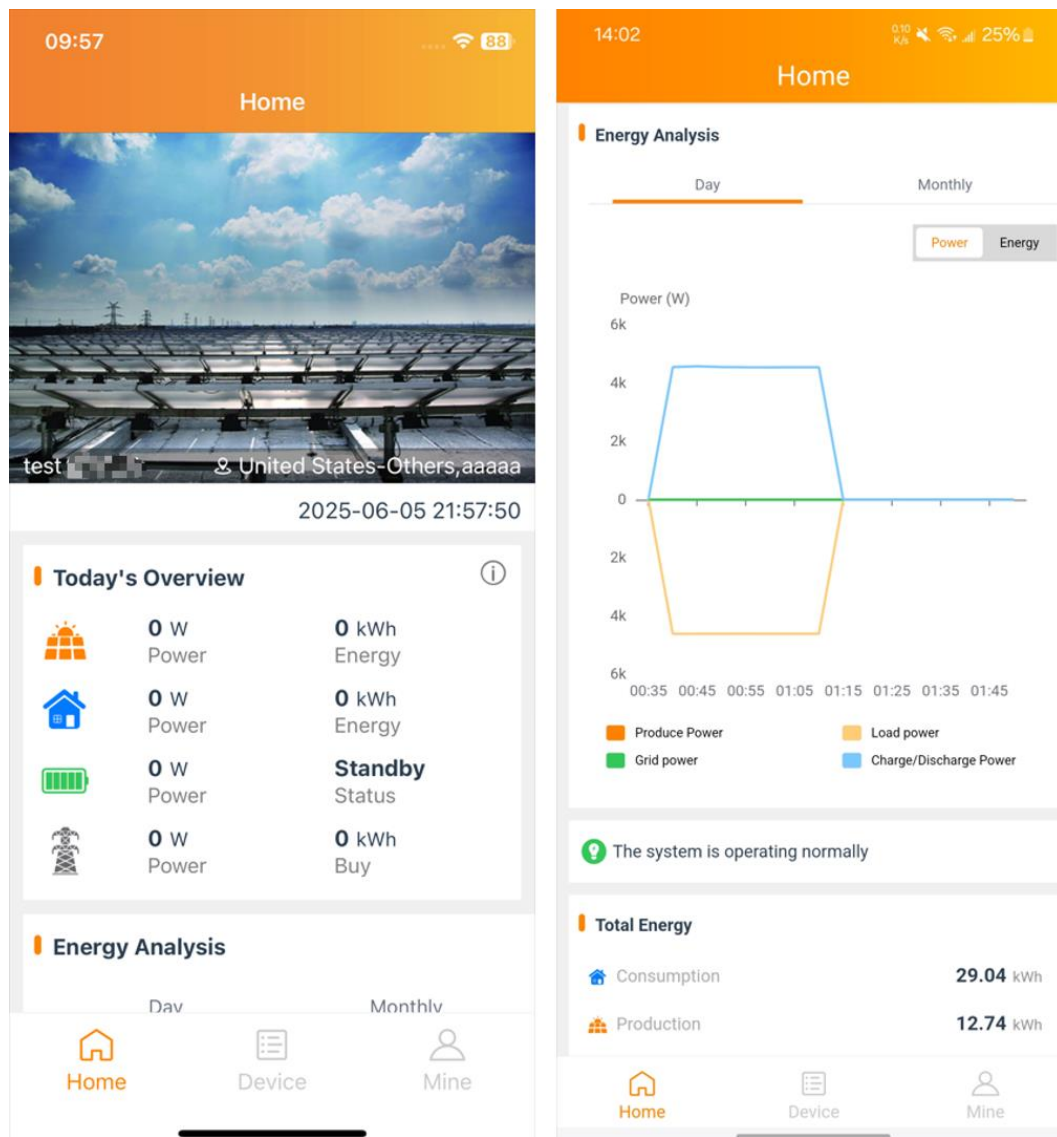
09:57

88

Home

test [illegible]

United States-Others,aaaaa

2025-06-05 21:57:50

Today's Overview

0 W
Power

0 kWh
Energy

0 W
Power

0 kWh
Energy

0 W
Power

Standby
Status

0 W
Power

0 kWh
Buy

Energy Analysis

Day

Monthly

Home

Device

Mine

14:02

0.10 K/s

25%

Home

Energy Analysis

Day

Monthly

Power

Energy

Power (W)

6k

4k

2k

0

2k

4k

6k

00:35 00:45 00:55 01:05 01:15 01:25 01:35 01:45

Produce Power

Load power

Grid power

Charge/Discharge Power

The system is operating normally

Total Energy

Consumption

29.04 kWh

Production

12.74 kWh

Home

Device

Mine